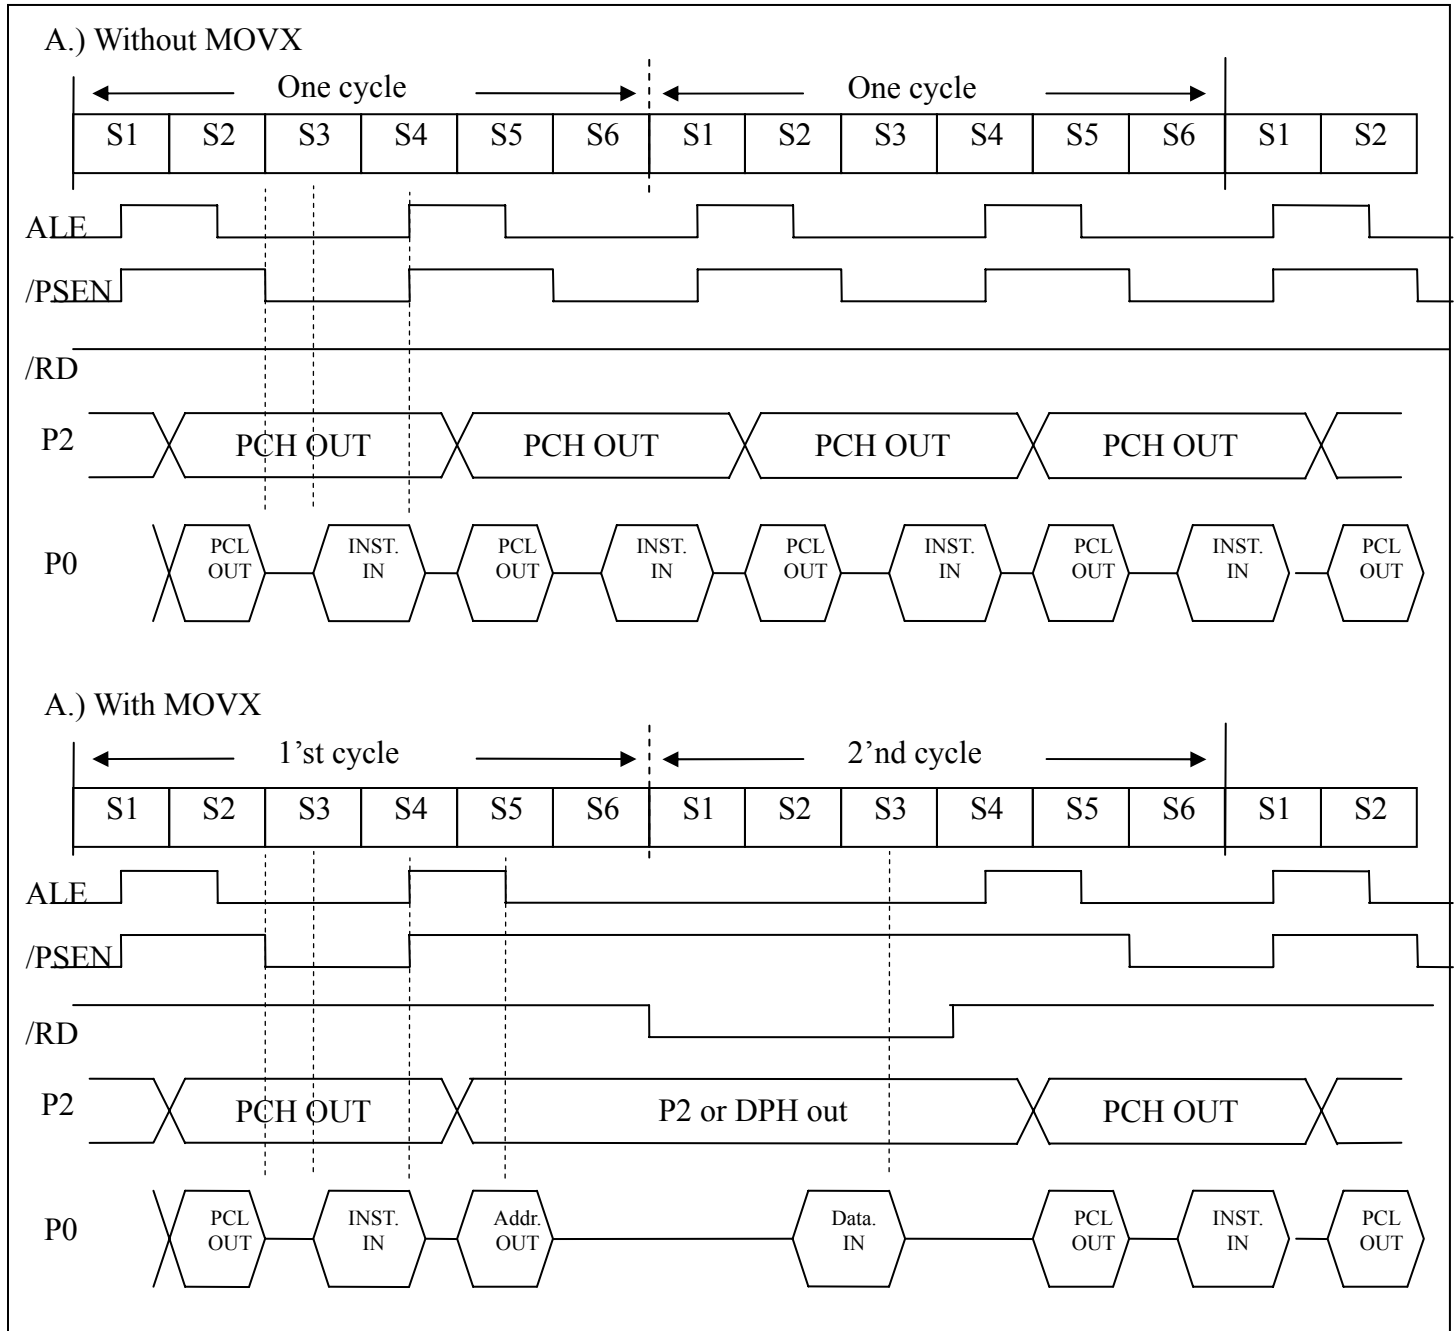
A.) Without MOVX

One cycle

One cycle

S1 S2 S3 S4 S5 S6 S1 S2 S3 S4 S5 S6 S1 S2

ALE

/PSEN

/RD

P2

PCH OUT

PCH OUT

PCH OUT

PCH OUT

P0

PCL OUT

INST. IN

PCL OUT

INST. IN

PCL OUT

INST. IN

PCL OUT

INST. IN

PCL OUT

A.) With MOVX

1'st cycle

2'nd cycle

S1 S2 S3 S4 S5 S6 S1 S2 S3 S4 S5 S6 S1 S2

ALE

/PSEN

/RD

P2

PCH OUT

P2 or DPH out

PCH OUT

P0

PCL OUT

INST. IN

Addr. OUT

Data. IN

PCL OUT

INST. IN

PCL OUT